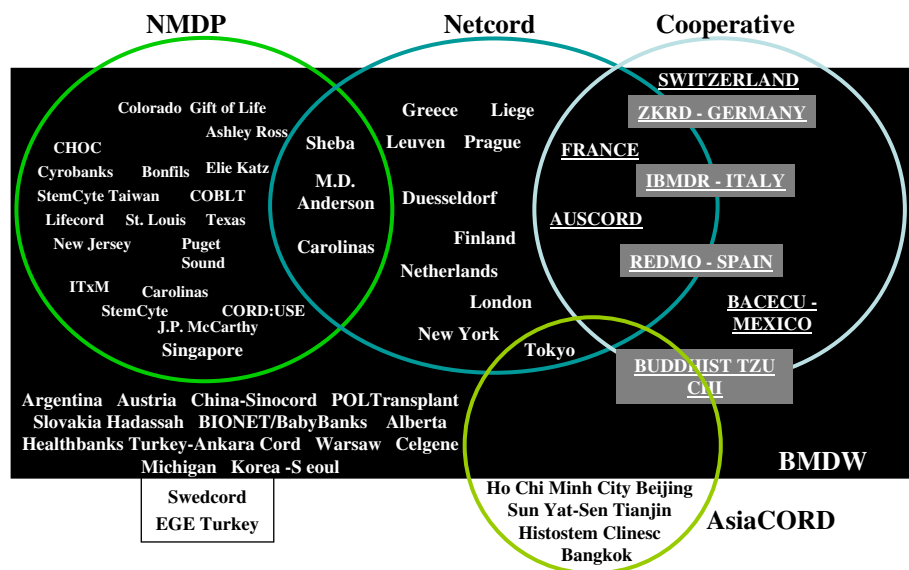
NMDP

Netcord

Cooperative

Colorado Gift of Life
Ashley Ross
CHOC
Cyrobanks Bonfils
Elie Katz
StemCyte Taiwan COBLT
Lifecord St. Louis Texas
New Jersey Puget Sound
ITxM Carolinas
StemCyte CORD:USE
J.P. McCarthy
Singapore

Sheba
M.D. Anderson
Carolinas

Greece Liege
Leuven Prague
Duesseldorf
Finland
Netherlands
London
New York
Tokyo

SWITZERLAND
ZKRD - GERMANY
FRANCE
IBMDR - ITALY
AUSCORD
REDMO - SPAIN
BACECU - MEXICO
BUDDHIST TZU CHI

Argentina Austria China-Sinocord POLTransplant
Slovakia Hadassah BIONET/BabyBanks Alberta
Healthbanks Turkey-Ankara Cord Warsaw Celgene
Michigan Korea -S eoul

BMDW

Swedcord
EGE Turkey

Ho Chi Minh City Beijing
Sun Yat-Sen Tianjin
Histostem Clinesc
Bangkok

AsiaCORD